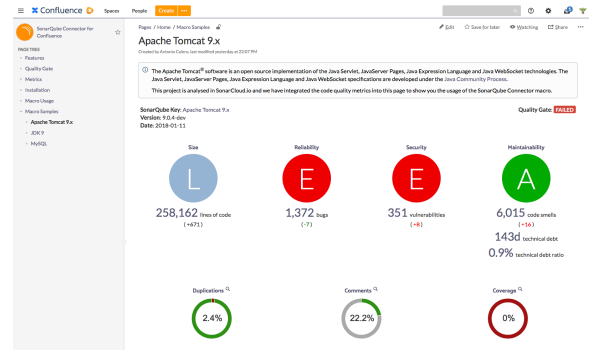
Confluence Spaces People Create ···

SonarQube Connector for Confluence

PAGE TREE
Features
Quality Gate
Metrics
Installation
Macro Usage
Macro Samples
Apache Tomcat 9.x
JDK 9
MySQL

Pages / Home / Macro Samples

Edit Save for later Watching Share

Apache Tomcat 9.x

Created by Antonio Cuteo, last modified yesterday at 10:07 PM

The Apache Tomcat® software is an open source implementation of the Java Servlet, JavaServer Pages, Java Expression Language and Java WebSocket technologies. The Java Servlet, JavaServer Pages, Java Expression Language and Java WebSocket specifications are developed under the Java Community Process.

This project is analysed in SonarCloud.io and we have integrated the code quality metrics into this page to show you the usage of the SonarQube Connector macro.

SonarQube Key: Apache Tomcat 9.x
Version: 9.0.4-dev
Date: 2018-01-11

Quality Gate: FAILED

Size
L
258,162 lines of code
(+671)

Reliability
E
1,372 bugs
(-7)

Security
E
351 vulnerabilities
(+8)

Maintainability
A
6,015 code smells
(-16)
143d technical debt
0.9% technical debt ratio

Duplications
2.4%

Comments
22.2%

Coverage
0%